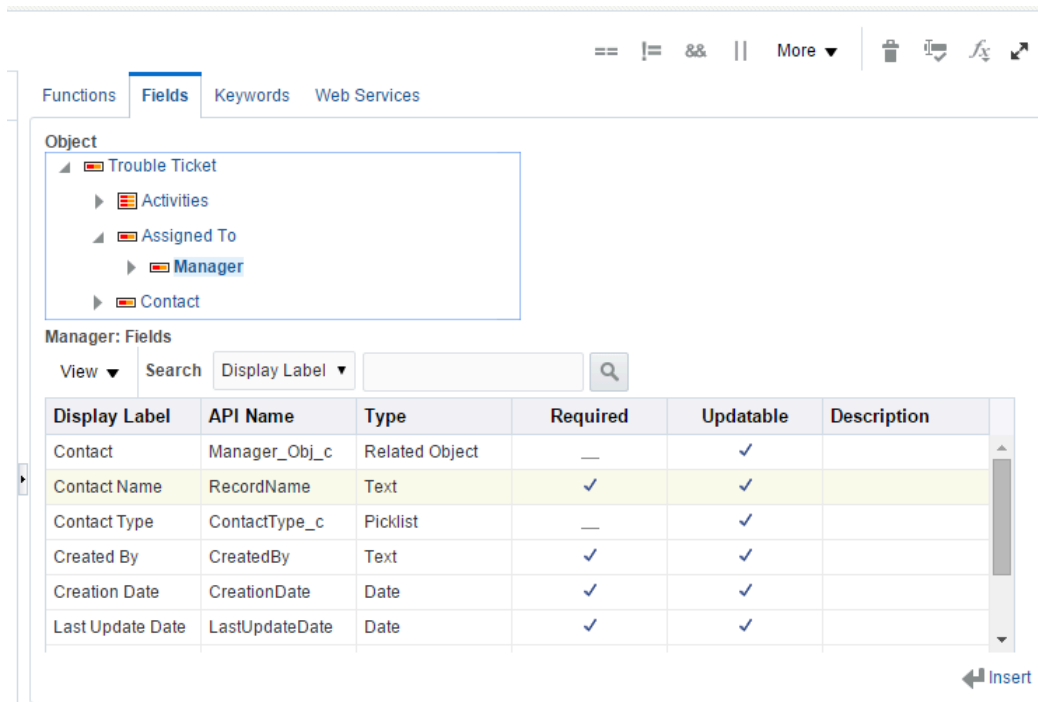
== != && || More ▼ $f_x$

Functions Fields Keywords Web Services

Object

Trouble Ticket

Activities

Assigned To

Manager

Contact

Manager: Fields

View ▼ Search Display Label ▼

| Display Label | API Name | Type | Required | Updatable | Description |
|---|---|---|---|---|---|
| Contact | Manager_Obj_c | Related Object | __ | ✓ | |
| Contact Name | RecordName | Text | ✓ | ✓ | |
| Contact Type | ContactType_c | Picklist | __ | ✓ | |
| Created By | CreatedBy | Text | ✓ | ✓ | |
| Creation Date | CreationDate | Date | ✓ | ✓ | |
| Last Update Date | LastUpdateDate | Date | ✓ | ✓ | |

Insert